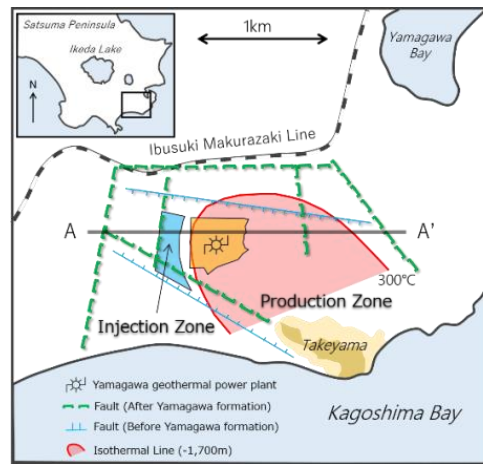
Satsuma Peninsula
Ikeda Lake
N
1km
Yamagawa Bay
Ibusuki Makurazaki Line
A
A'
300°C
Production Zone
Injection Zone
Takeyama
Yamagawa geothermal power plant
Fault (After Yamagawa formation)
Fault (Before Yamagawa formation)
Isothermal Line (-1,700m)
Kagoshima Bay